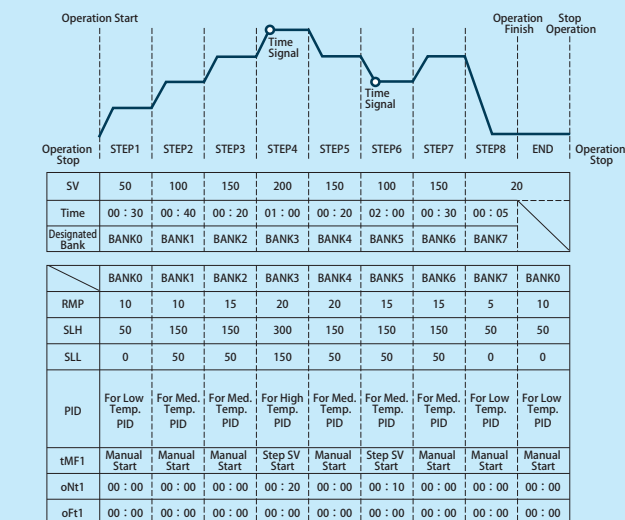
Operation Start

Time Signal

Operation Finish

Stop Operation

Time Signal

Operation Stop

STEP1 STEP2 STEP3 STEP4 STEP5 STEP6 STEP7 STEP8 END

Operation Stop

| SV | 50 | 100 | 150 | 200 | 150 | 100 | 150 | 20 | |
|---|---|---|---|---|---|---|---|---|---|
| Time | 00 : 30 | 00 : 40 | 00 : 20 | 01 : 00 | 00 : 20 | 02 : 00 | 00 : 30 | 00 : 05 | |
| Designated Bank | BANK0 | BANK1 | BANK2 | BANK3 | BANK4 | BANK5 | BANK6 | BANK7 | |

| | BANK0 | BANK1 | BANK2 | BANK3 | BANK4 | BANK5 | BANK6 | BANK7 | BANK0 |
|---|---|---|---|---|---|---|---|---|---|
| RMP | 10 | 10 | 15 | 20 | 20 | 15 | 15 | 5 | 10 |
| SLH | 50 | 150 | 150 | 300 | 150 | 150 | 150 | 50 | 50 |
| SLL | 0 | 50 | 50 | 150 | 50 | 50 | 50 | 0 | 0 |
| PID | For Low Temp. PID | For Med. Temp. PID | For Med. Temp. PID | For High Temp. PID | For Med. Temp. PID | For Med. Temp. PID | For Med. Temp. PID | For Low Temp. PID | For Low Temp. PID |
| tMF1 | Manual Start | Manual Start | Manual Start | Step SV Start | Manual Start | Step SV Start | Manual Start | Manual Start | Manual Start |
| oNt1 | 00 : 00 | 00 : 00 | 00 : 00 | 00 : 20 | 00 : 00 | 00 : 10 | 00 : 00 | 00 : 00 | 00 : 00 |
| oFt1 | 00 : 00 | 00 : 00 | 00 : 00 | 00 : 00 | 00 : 00 | 00 : 00 | 00 : 00 | 00 : 00 | 00 : 00 |